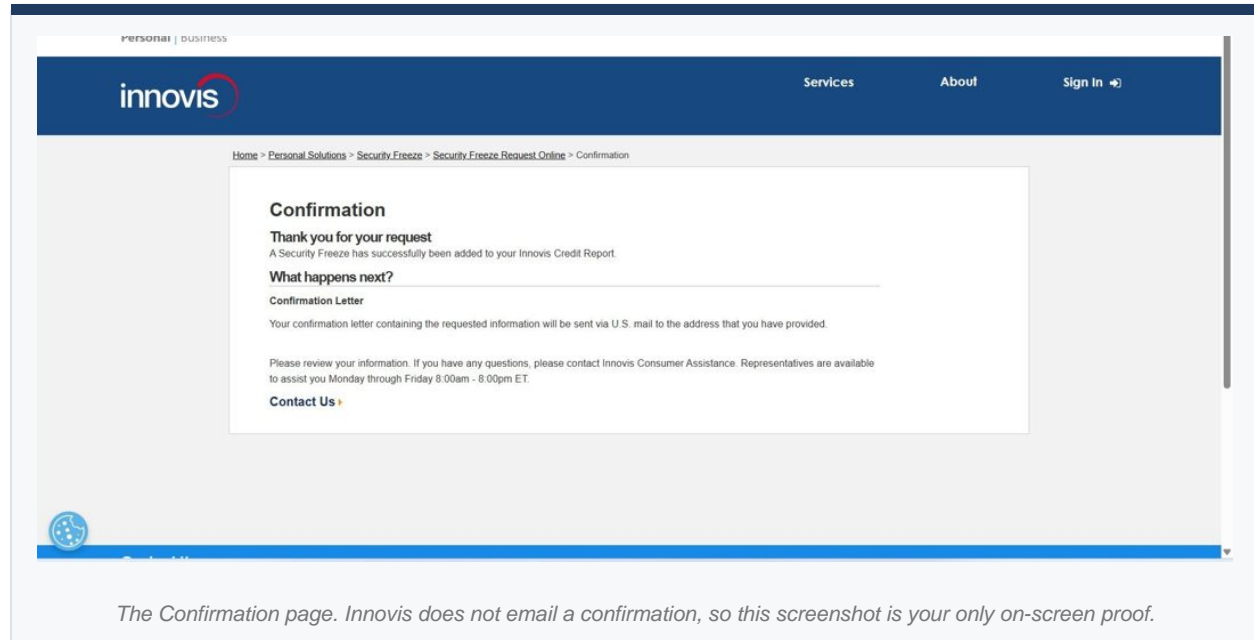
Personal | Business

innovis

Services About Sign In

Home > Personal Solutions > Security Freeze > Security Freeze Request Online > Confirmation

Confirmation

Thank you for your request

A Security Freeze has successfully been added to your Innovis Credit Report.

What happens next?

Confirmation Letter

Your confirmation letter containing the requested information will be sent via U.S. mail to the address that you have provided.

Please review your information. If you have any questions, please contact Innovis Consumer Assistance. Representatives are available to assist you Monday through Friday 8:00am - 8:00pm ET.

Contact Us

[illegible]

The Confirmation page. Innovis does not email a confirmation, so this screenshot is your only on-screen proof.